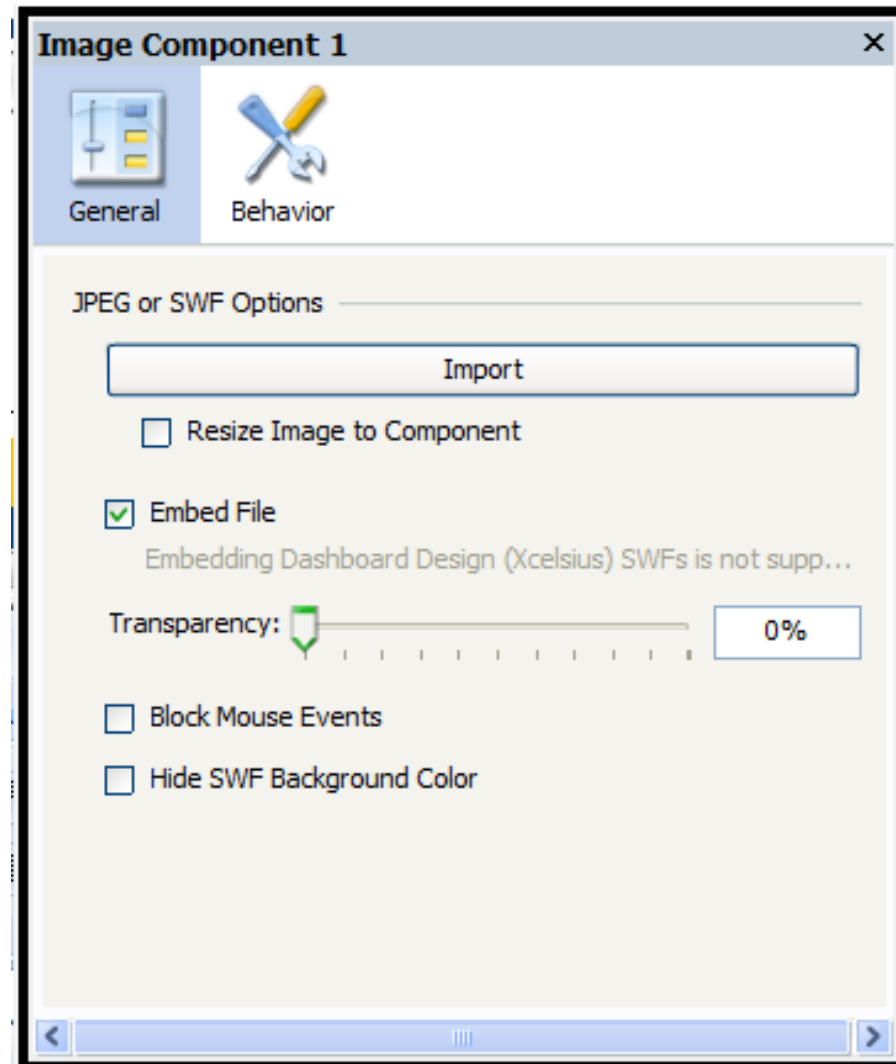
Image Component 1 ×

General

Behavior

JPEG or SWF Options

Import

Resize Image to Component

Embed File

Embedding Dashboard Design (Xcelsius) SWFs is not supp...

Transparency:

0%

Block Mouse Events

Hide SWF Background Color